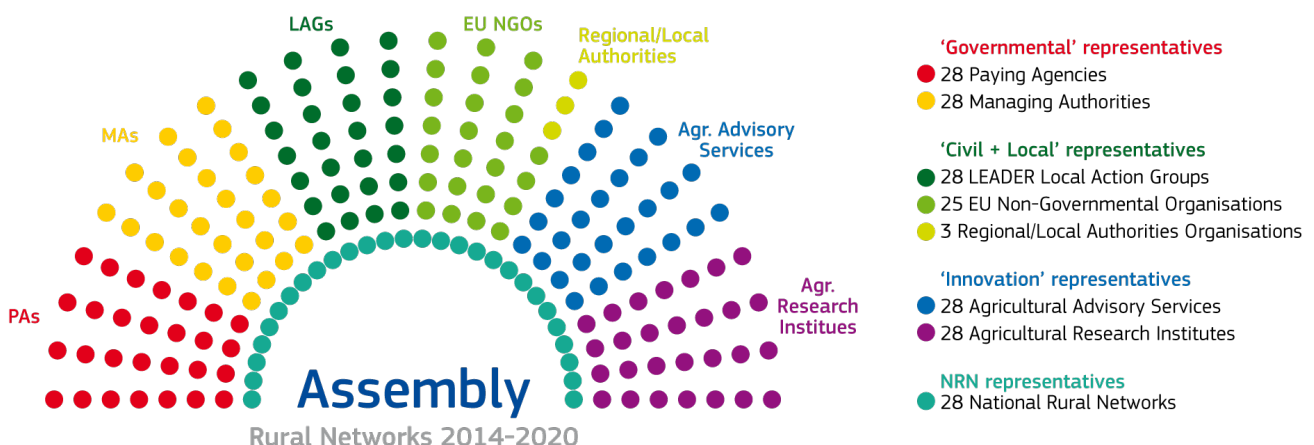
LAGs
EU NGOs
Regional/Local Authorities
MAs
Agr. Advisory Services
PAs
Agr. Research Instiutes
Assembly
Rural Networks 2014-2020

'Governmental' representatives
28 Paying Agencies
28 Managing Authorities

'Civil + Local' representatives
28 LEADER Local Action Groups
25 EU Non-Governmental Organisations
3 Regional/Local Authorities Organisations

'Innovation' representatives
28 Agricultural Advisory Services
28 Agricultural Research Institutes

NRN representatives
28 National Rural Networks